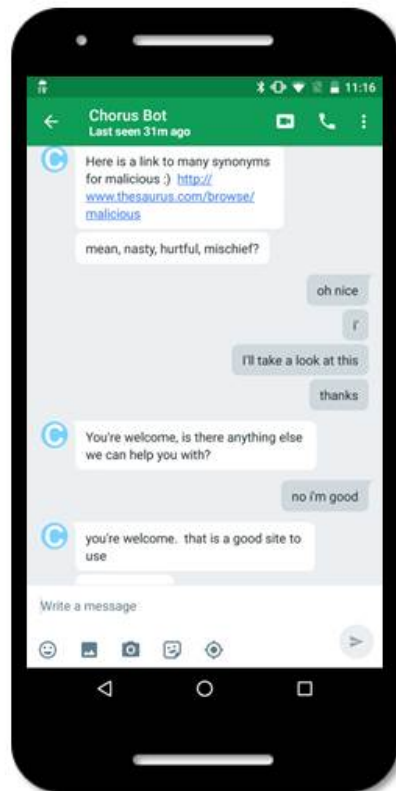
11:16

Chorus Bot
Last seen 31m ago

Here is a link to many synonyms for malicious :) http://www.thesaurus.com/browse/malicious

mean, nasty, hurtful, mischief?

oh nice

i'

I'll take a look at this

thanks

You're welcome, is there anything else we can help you with?

no i'm good

you're welcome. that is a good site to use

Write a message